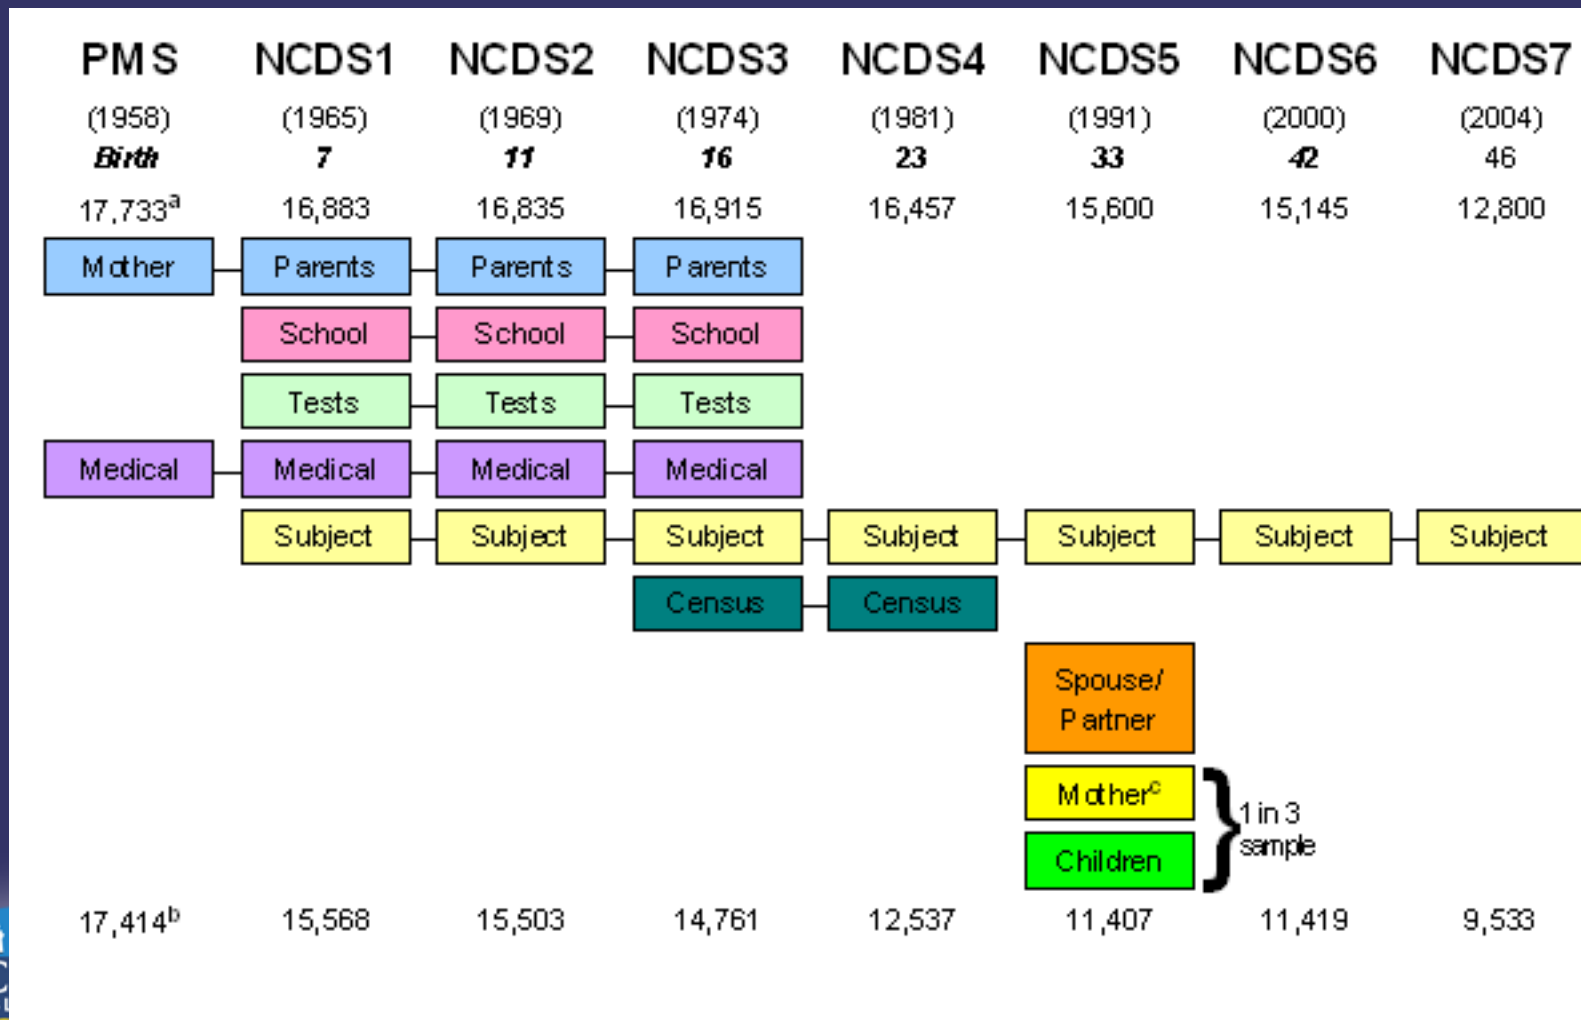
| PMS | NCDS1 | NCDS2 | NCDS3 | NCDS4 | NCDS5 | NCDS6 | NCDS7 |
|---|---|---|---|---|---|---|---|
| (1958) | (1965) | (1969) | (1974) | (1981) | (1991) | (2000) | (2004) |
| Birth | 7 | 11 | 16 | 23 | 33 | 42 | 46 |
| 17,733$^a$ | 16,883 | 16,835 | 16,915 | 16,457 | 15,600 | 15,145 | 12,800 |
| Mother | Parents | Parents | Parents | | | | |
| | School | School | School | | | | |
| | Tests | Tests | Tests | | | | |
| Medical | Medical | Medical | Medical | | | | |
| | Subject | Subject | Subject | Subject | Subject | Subject | Subject |
| | | | Census | Census | | | |
| | | | | | Spouse/ Partner | | |
| | | | | | Mother$^c$ | 1 in 3 sample | |
| | | | | | Children | | |
| 17,414$^b$ | 15,568 | 15,503 | 14,761 | 12,537 | 11,407 | 11,419 | 9,533 |